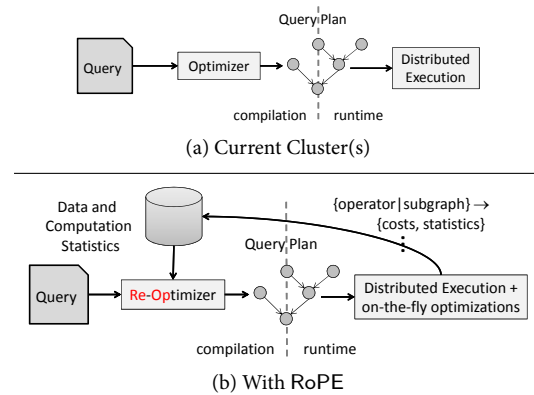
Query Plan

Query

Optimizer

Distributed Execution

compilation

runtime

(a) Current Cluster(s)

Data and Computation Statistics

{operator|subgraph} → {costs, statistics}

Query Plan

Query

Re-Optimizer

Distributed Execution + on-the-fly optimizations

compilation

runtime

(b) With RoPE